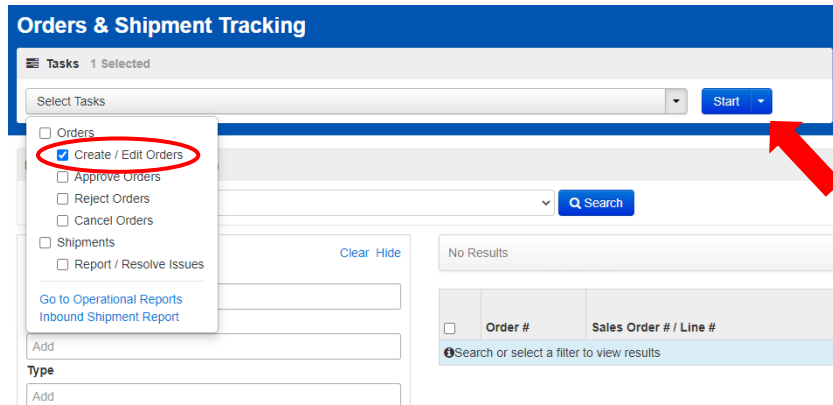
Orders & Shipment Tracking

Tasks 1 Selected

Select Tasks

Start

Orders
Create / Edit Orders
Approve Orders
Reject Orders
Cancel Orders
Shipments
Report / Resolve Issues

Go to Operational Reports
Inbound Shipment Report

Search

Clear Hide

No Results

Add

Type

Add

| | Order # | Sales Order # / Line # |
|---|---|---|
| Search or select a filter to view results | | |